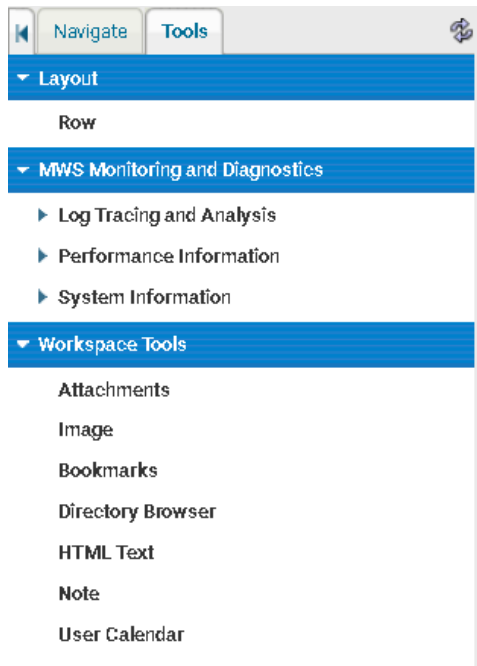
Navigate
Tools

Layout

Row

MWS Monitoring and Diagnostics

Log Tracing and Analysis

Performance Information

System Information

Workspace Tools

Attachments

Image

Bookmarks

Directory Browser

HTML Text

Note

User Calendar